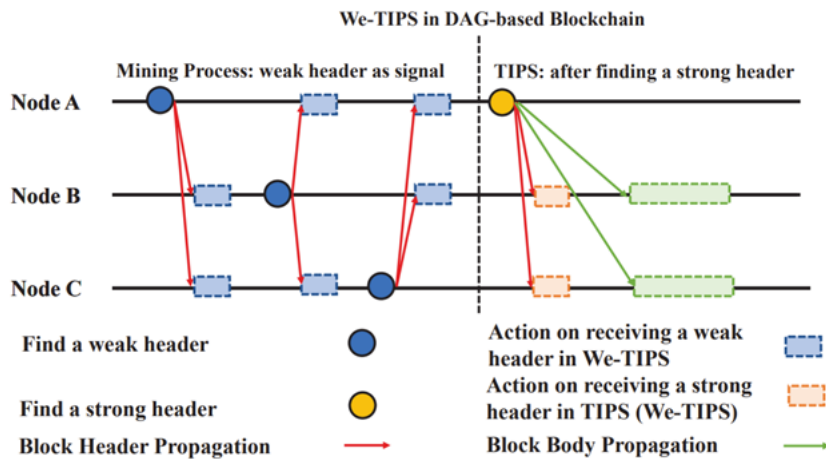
We-TIPS in DAG-based Blockchain

Mining Process: weak header as signal

TIPS: after finding a strong header

Node A

Node B

Node C

Find a weak header

Find a strong header

Block Header Propagation

Action on receiving a weak header in We-TIPS

Action on receiving a strong header in TIPS (We-TIPS)

Block Body Propagation